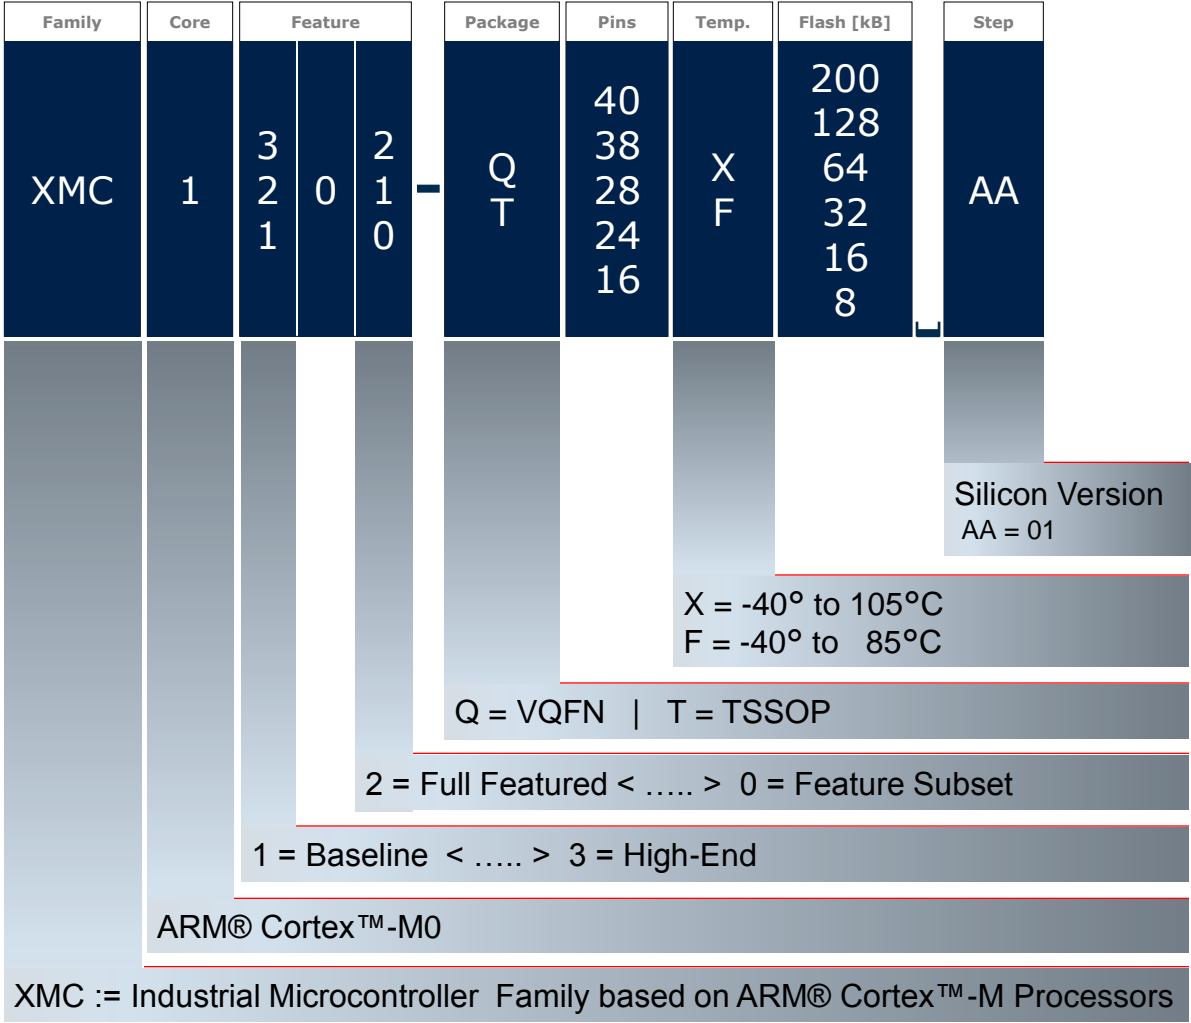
| Family | Core | Feature | | | Package | Pins | Temp. | Flash [kB] | Step |
|---|---|---|---|---|---|---|---|---|---|
| XMC | 1 | 3 2 1 | 0 | 2 1 0 | Q T | 40 38 28 24 16 | X F | 200 128 64 32 16 8 | AA |

Silicon Version
AA = 01

X = -40° to 105°C
F = -40° to 85°C

Q = VQFN | T = TSSOP

2 = Full Featured < ….. > 0 = Feature Subset

1 = Baseline < ….. > 3 = High-End

ARM® Cortex™-M0

XMC := Industrial Microcontroller Family based on ARM® Cortex™-M Processors